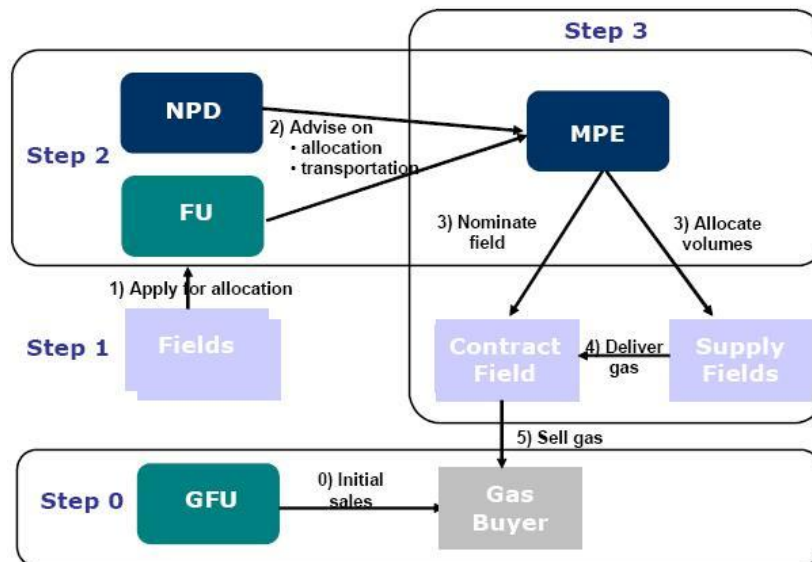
Step 3

Step 2

NPD

2) Advise on
• allocation
• transportation

MPE

FU

3) Nominate field

3) Allocate volumes

1) Apply for allocation

Step 1

Fields

Contract Field

4) Deliver gas

Supply Fields

5) Sell gas

Step 0

GFU

0) Initial sales

Gas Buyer